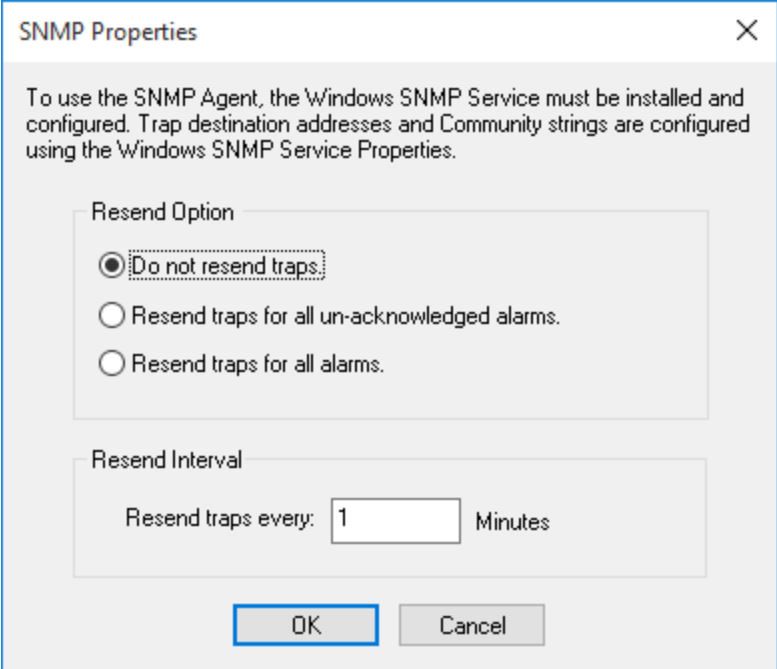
SNMP Properties

X

To use the SNMP Agent, the Windows SNMP Service must be installed and configured. Trap destination addresses and Community strings are configured using the Windows SNMP Service Properties.

Resend Option

Do not resend traps.

Resend traps for all un-acknowledged alarms.

Resend traps for all alarms.

Resend Interval

Resend traps every: 1 Minutes

OK

Cancel